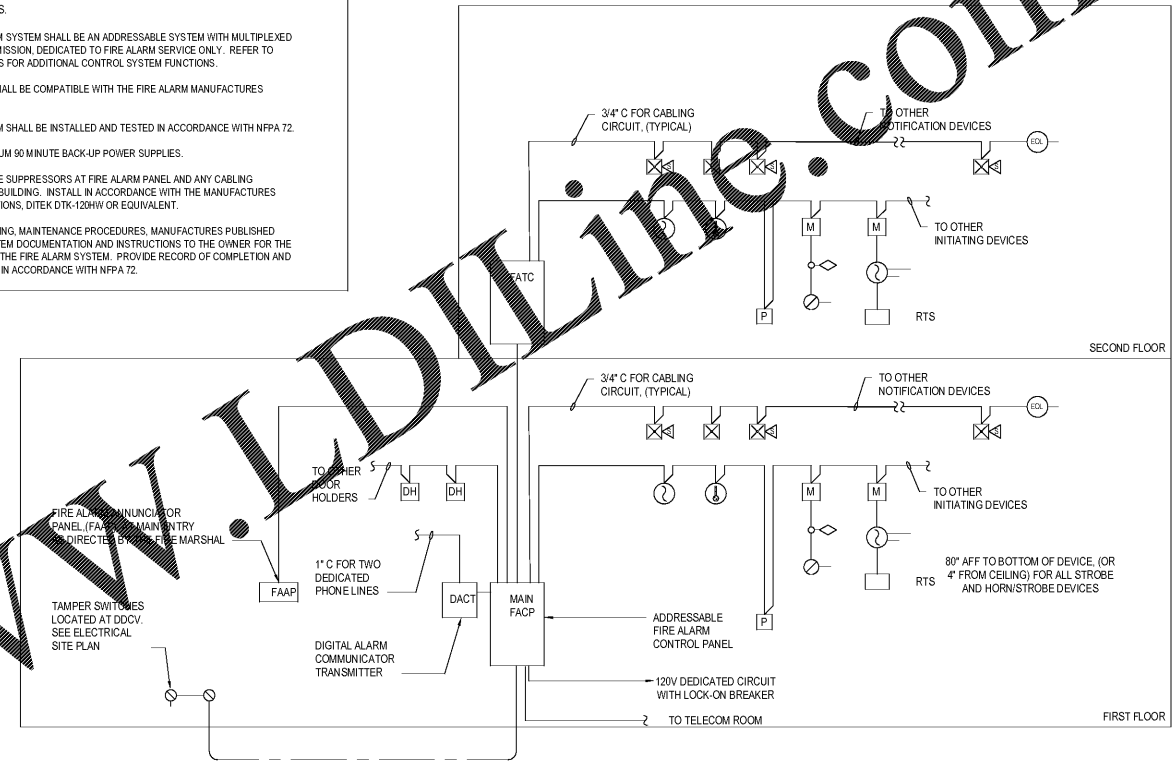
S.

M SYSTEM SHALL BE AN ADDRESSABLE SYSTEM WITH MULTIPLEXED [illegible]ISSION, DEDICATED TO FIRE ALARM SERVICE ONLY. REFER TO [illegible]S FOR ADDITIONAL CONTROL SYSTEM FUNCTIONS.

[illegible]ALL BE COMPATIBLE WITH THE FIRE ALARM MANUFACTURES

M SHALL BE INSTALLED AND TESTED IN ACCORDANCE WITH NFPA 72.

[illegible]UM 90 MINUTE BACK-UP POWER SUPPLIES.

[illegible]E SUPPRESSORS AT FIRE ALARM PANEL AND ANY CABLING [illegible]BUILDING. INSTALL IN ACCORDANCE WITH THE MANUFACTURES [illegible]IONS, DITEK DTK-120HW OR EQUIVALENT.

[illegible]ING, MAINTENANCE PROCEDURES, MANUFACTURES PUBLISHED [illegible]EM DOCUMENTATION AND INSTRUCTIONS TO THE OWNER FOR THE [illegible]THE FIRE ALARM SYSTEM. PROVIDE RECORD OF COMPLETION AND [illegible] IN ACCORDANCE WITH NFPA 72.

3/4" C FOR CABLING CIRCUIT, (TYPICAL)

TO OTHER NOTIFICATION DEVICES

EOL

M

M

TO OTHER INITIATING DEVICES

FATC

P

RTS

SECOND FLOOR

3/4" C FOR CABLING CIRCUIT, (TYPICAL)

TO OTHER NOTIFICATION DEVICES

EOL

TO OTHER DOOR HOLDERS

DH

DH

M

M

TO OTHER INITIATING DEVICES

FIRE ALARM ANNUNCIATOR PANEL (FAAP) AT MAIN ENTRY AS DIRECTED BY THE FIRE MARSHAL

1" C FOR TWO DEDICATED PHONE LINES

80" AFF TO BOTTOM OF DEVICE, (OR 4" FROM CEILING) FOR ALL STROBE AND HORN/STROBE DEVICES

RTS

FAAP

DACT

MAIN FACP

TAMPER SWITCHES LOCATED AT DDCV. SEE ELECTRICAL SITE PLAN

ADDRESSABLE FIRE ALARM CONTROL PANEL

P

DIGITAL ALARM COMMUNICATOR TRANSMITTER

120V DEDICATED CIRCUIT WITH LOCK-ON BREAKER

TO TELECOM ROOM

FIRST FLOOR

www.LDILine.com